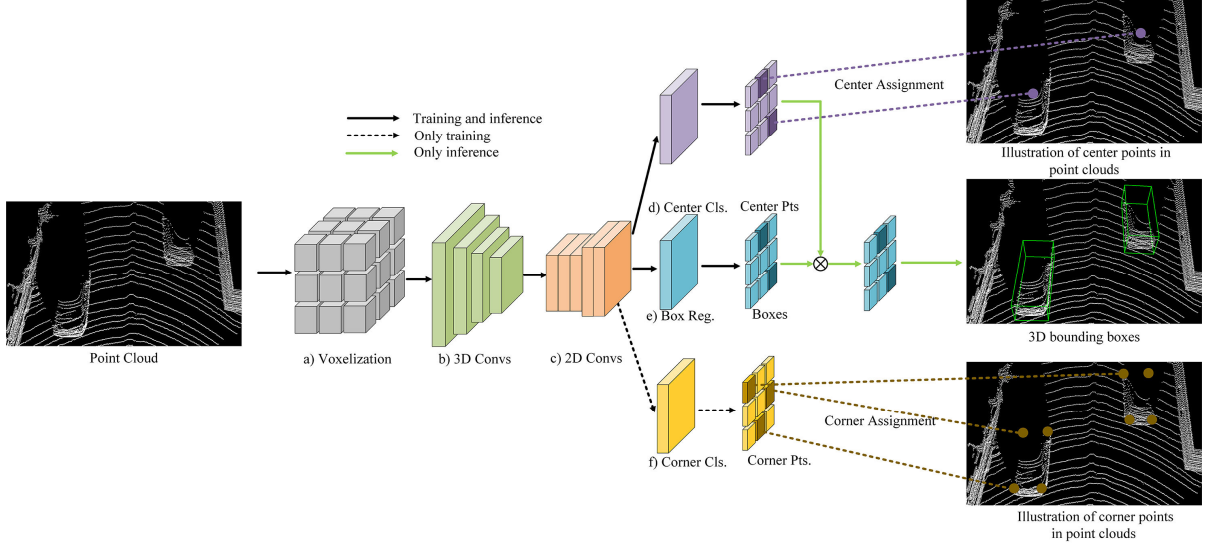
Training and inference
Only training
Only inference

Center Assignment

Illustration of center points in point clouds

d) Center Cls.

Center Pts

Point Cloud

a) Voxelization

b) 3D Convs

c) 2D Convs

e) Box Reg.

Boxes

3D bounding boxes

Corner Assignment

f) Corner Cls.

Corner Pts.

Illustration of corner points in point clouds